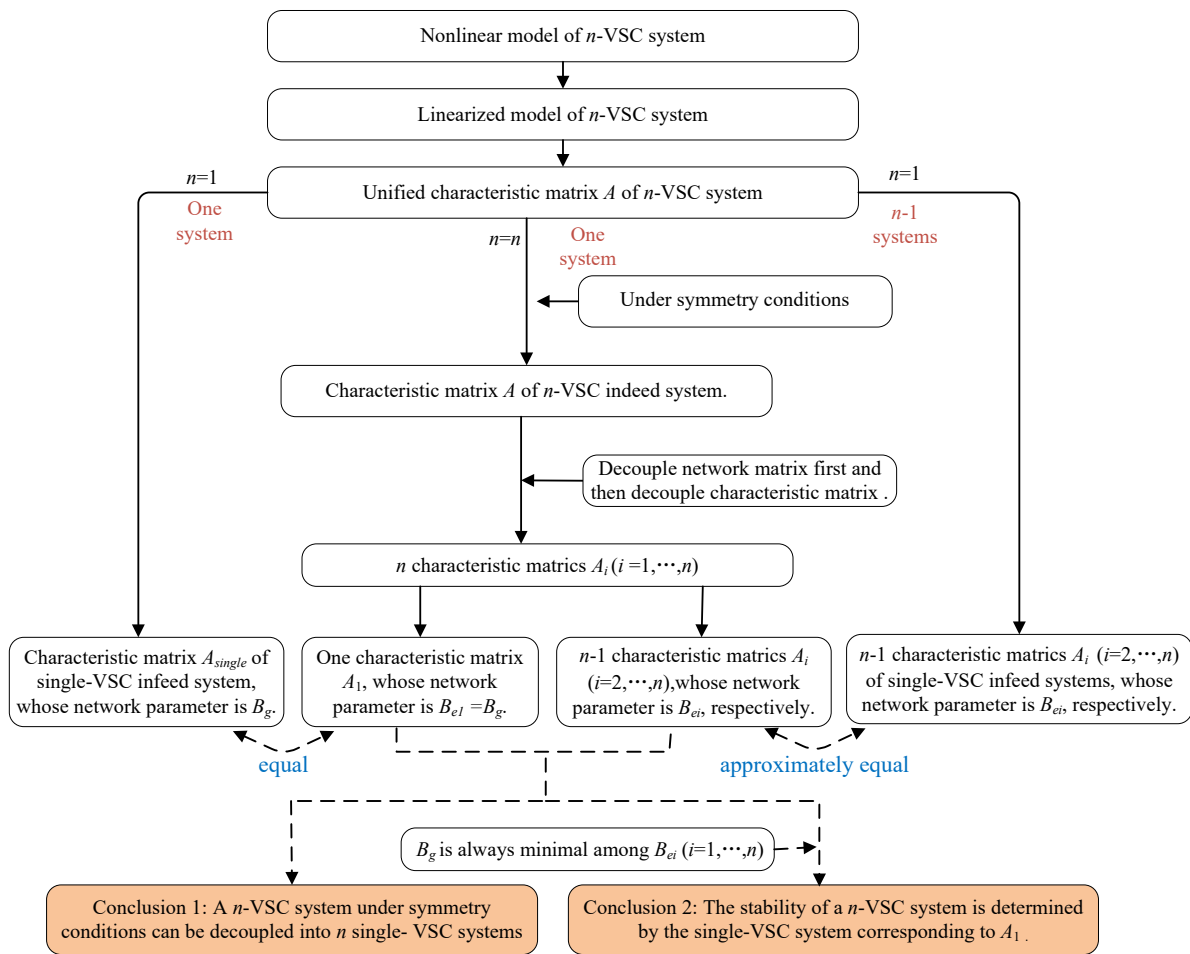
Nonlinear model of $n$-VSC system

Linearized model of $n$-VSC system

$n$=1

One system

Unified characteristic matrix $A$ of $n$-VSC system

$n$=1

$n$-1 systems

$n$=$n$

One system

Under symmetry conditions

Characteristic matrix $A$ of $n$-VSC indeed system.

Decouple network matrix first and then decouple characteristic matrix .

$n$ characteristic matrics $A_i$ ($i$ =1,⋯,$n$)

Characteristic matrix $A_{single}$ of single-VSC infeed system, whose network parameter is $B_g$.

One characteristic matrix $A_1$, whose network parameter is $B_{e1}$ =$B_g$.

$n$-1 characteristic matrics $A_i$ ($i$=2,⋯,$n$),whose network parameter is $B_{ei}$, respectively.

$n$-1 characteristic matrics $A_i$ ($i$=2,⋯,$n$) of single-VSC infeed systems, whose network parameter is $B_{ei}$, respectively.

equal

approximately equal

$B_g$ is always minimal among $B_{ei}$ ($i$=1,⋯,$n$)

Conclusion 1: A $n$-VSC system under symmetry conditions can be decoupled into $n$ single- VSC systems

Conclusion 2: The stability of a $n$-VSC system is determined by the single-VSC system corresponding to $A_1$ .